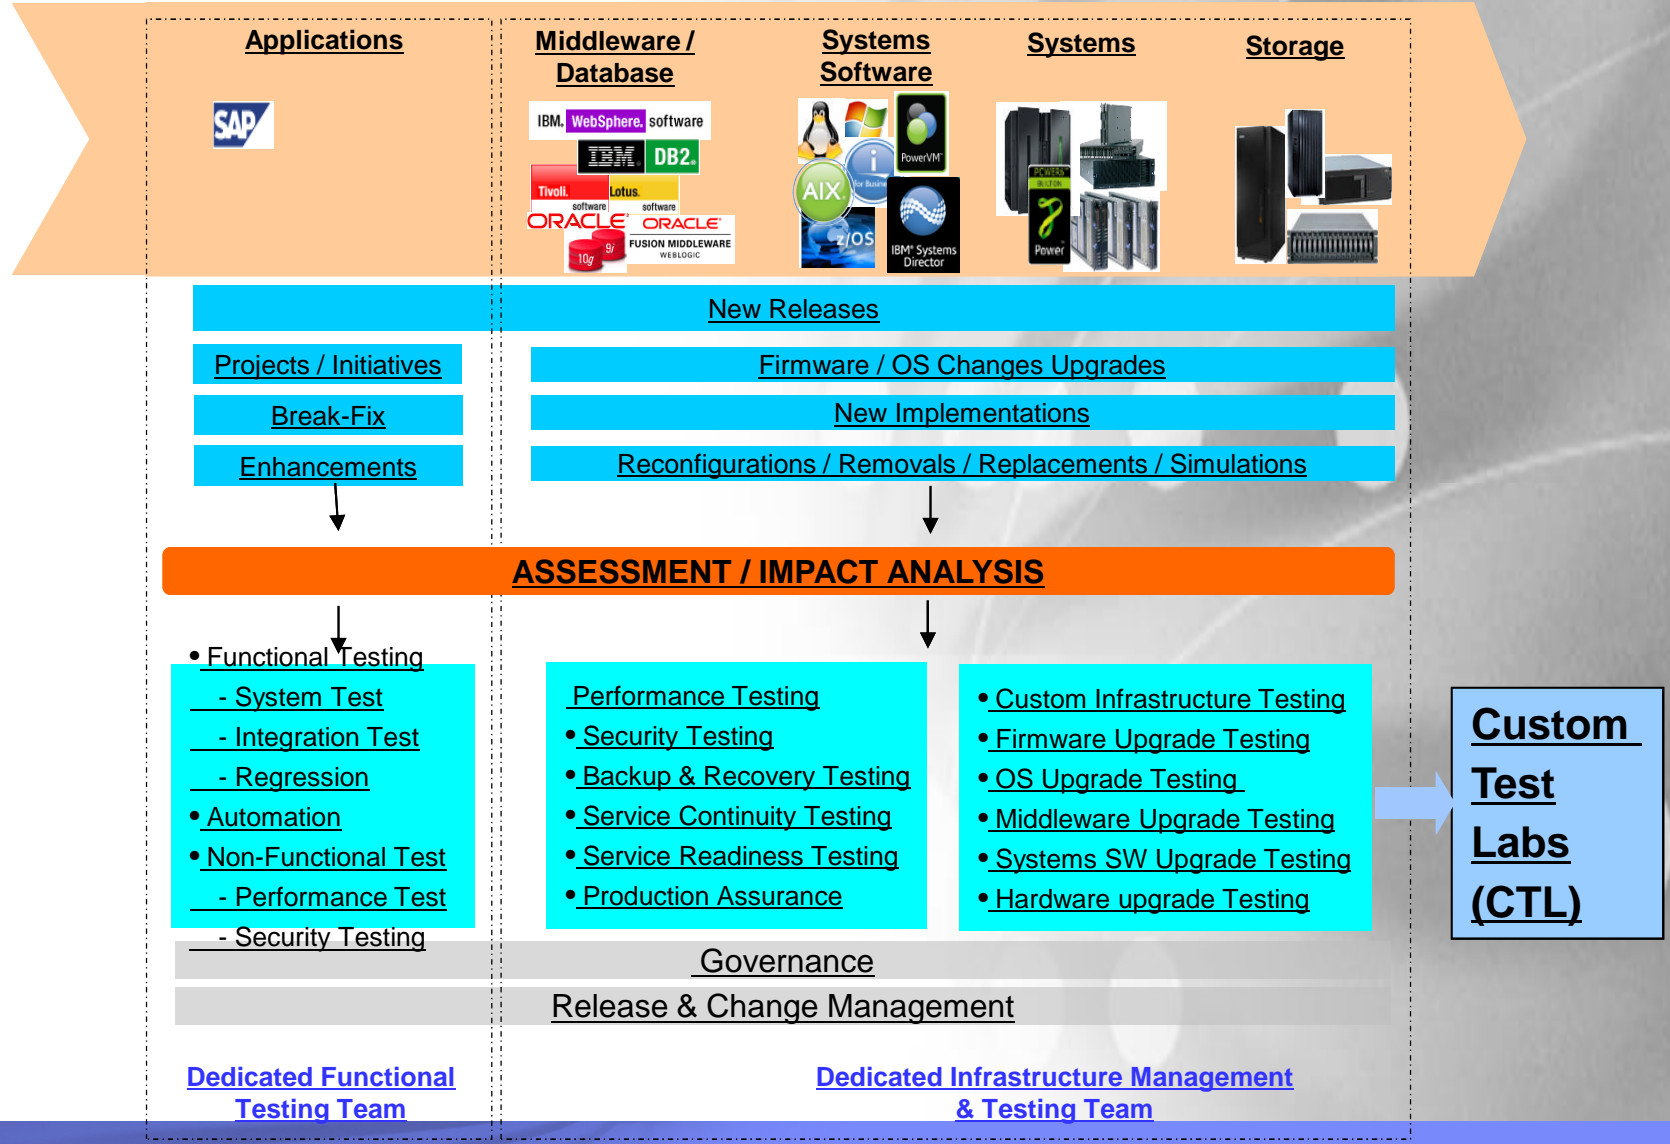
Applications

Middleware / Database

Systems Software

Systems

Storage

SAP

IBM. WebSphere. software

IBM DB2.

Tivoli. software

Lotus. software

ORACLE

ORACLE FUSION MIDDLEWARE WEBLOGIC

10g 9i

PowerVM

AIX

z/OS

IBM Systems Director

POWER6

Power

New Releases

Projects / Initiatives

Break-Fix

Enhancements

Firmware / OS Changes Upgrades

New Implementations

Reconfigurations / Removals / Replacements / Simulations

ASSESSMENT / IMPACT ANALYSIS

• Functional Testing
- System Test
- Integration Test
- Regression
• Automation
• Non-Functional Test
- Performance Test
- Security Testing

Performance Testing
• Security Testing
• Backup & Recovery Testing
• Service Continuity Testing
• Service Readiness Testing
• Production Assurance

• Custom Infrastructure Testing
• Firmware Upgrade Testing
• OS Upgrade Testing
• Middleware Upgrade Testing
• Systems SW Upgrade Testing
• Hardware upgrade Testing

Custom Test Labs (CTL)

Governance

Release & Change Management

Dedicated Functional Testing Team

Dedicated Infrastructure Management & Testing Team